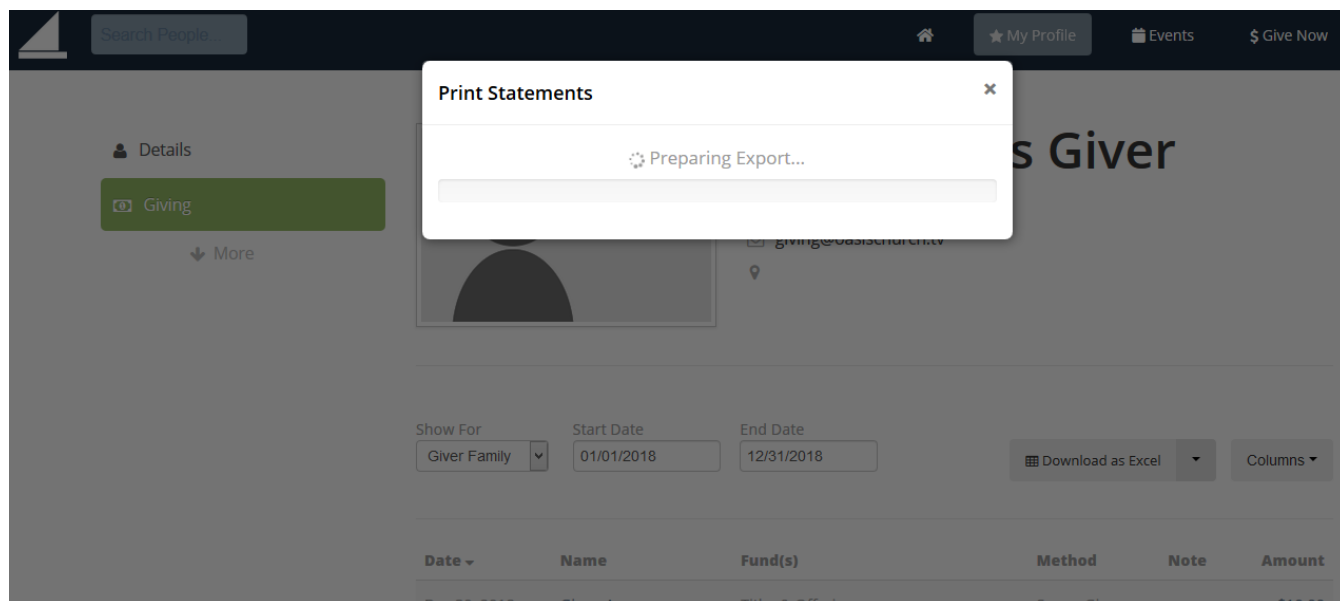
Search People...

My Profile

Events

$ Give Now

Details

Giving

More

Print Statements

×

Preparing Export...

s Giver

giving@oasischurch.tv

Show For

Giver Family

Start Date

01/01/2018

End Date

12/31/2018

Download as Excel

Columns

| Date | Name | Fund(s) | Method | Note | Amount |
|---|---|---|---|---|---|